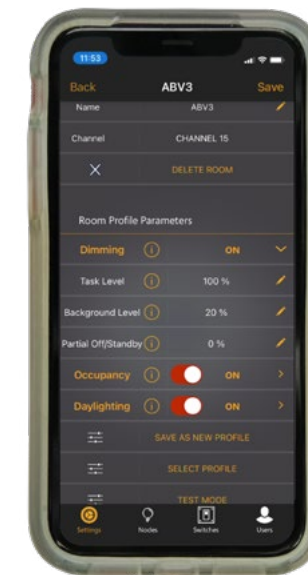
11:53

Back ABV3 Save

Name ABV3

Channel CHANNEL 15

DELETE ROOM

Room Profile Parameters

Dimming ON

Task Level 100 %

Background Level 20 %

Partial Off/Standby 0 %

Occupancy ON

Daylighting ON

SAVE AS NEW PROFILE

SELECT PROFILE

TEST MODE

Settings Nodes Switches Users